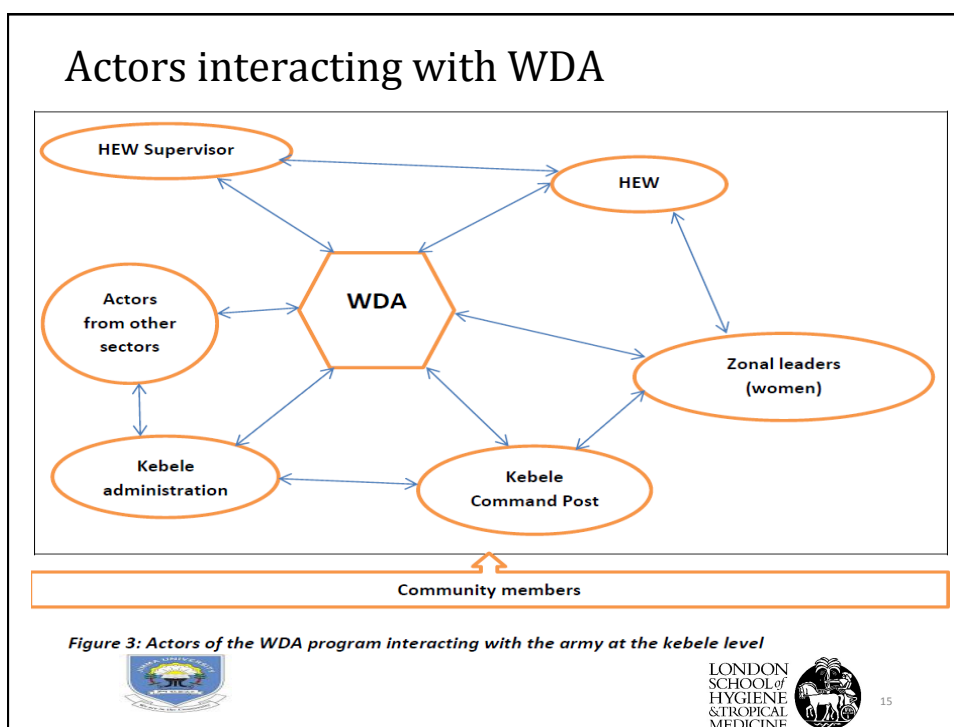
Actors interacting with WDA

HEW Supervisor

HEW

Actors from other sectors

WDA

Zonal leaders (women)

Kebele administration

Kebele Command Post

Community members

Figure 3: Actors of the WDA program interacting with the army at the kebele level

LONDON SCHOOL of HYGIENE &TROPICAL MEDICINE

15